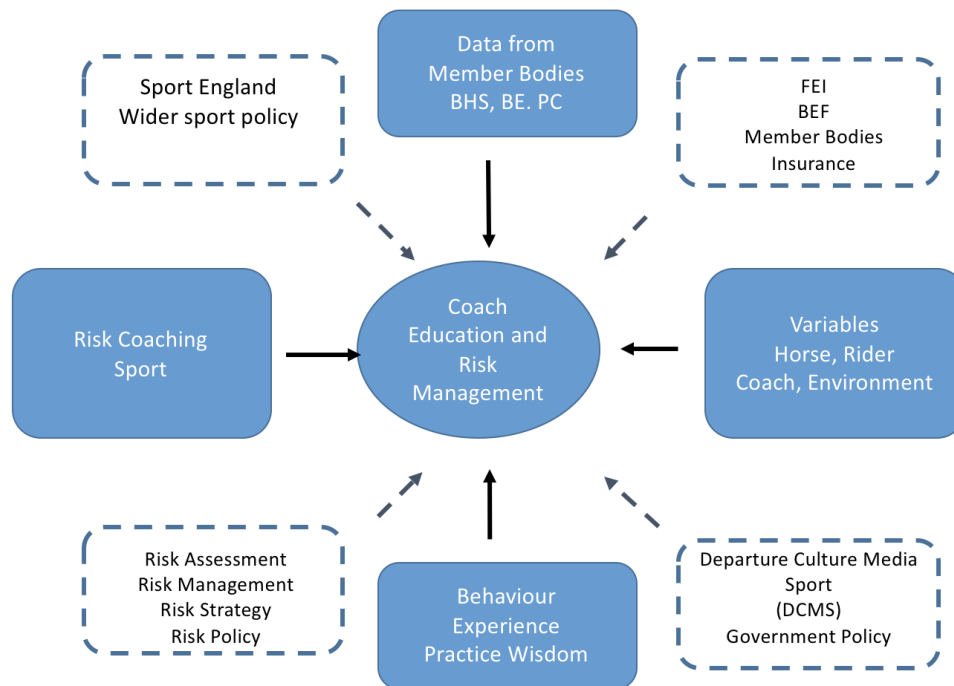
Sport England
Wider sport policy

Data from
Member Bodies
BHS, BE. PC

FEI
BEF
Member Bodies
Insurance

Risk Coaching
Sport

Coach
Education and
Risk
Management

Variables
Horse, Rider
Coach, Environment

Risk Assessment
Risk Management
Risk Strategy
Risk Policy

Behaviour
Experience
Practice Wisdom

Departure Culture Media
Sport
(DCMS)
Government Policy